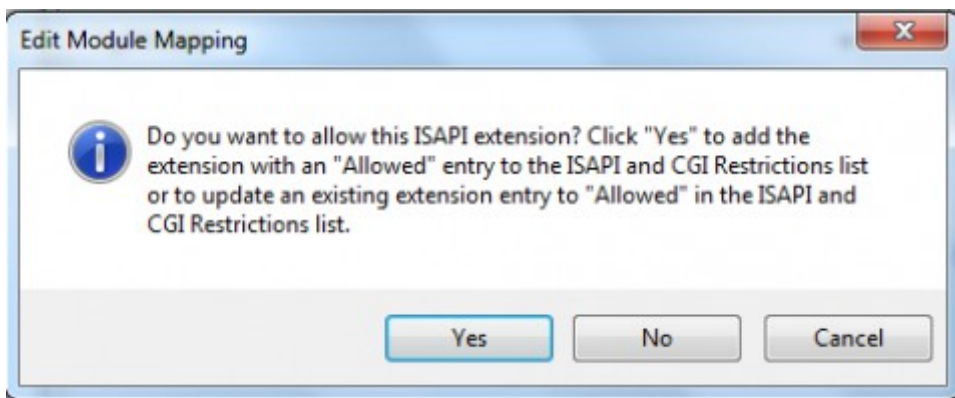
Edit Module Mapping

X

Do you want to allow this ISAPI extension? Click "Yes" to add the extension with an "Allowed" entry to the ISAPI and CGI Restrictions list or to update an existing extension entry to "Allowed" in the ISAPI and CGI Restrictions list.

Yes

No

Cancel